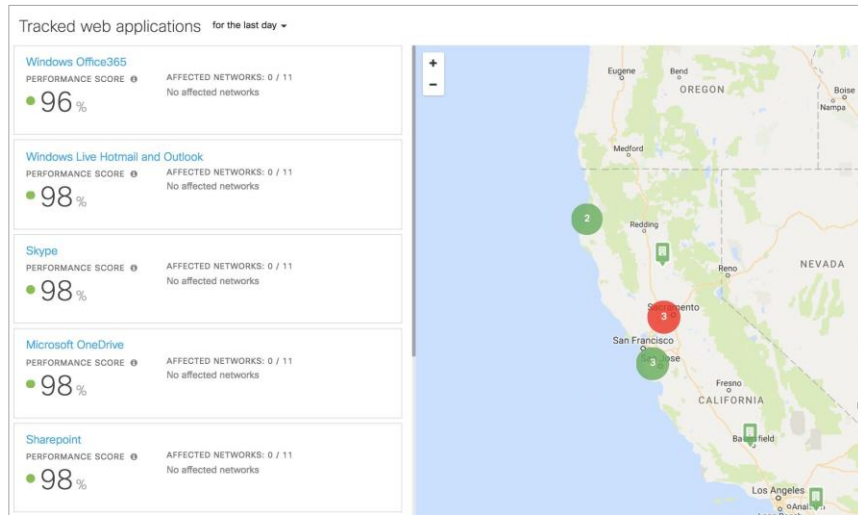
Tracked web applications for the last day

Windows Office365
PERFORMANCE SCORE
96 %
AFFECTED NETWORKS: 0 / 11
No affected networks

Windows Live Hotmail and Outlook
PERFORMANCE SCORE
98 %
AFFECTED NETWORKS: 0 / 11
No affected networks

Skype
PERFORMANCE SCORE
98 %
AFFECTED NETWORKS: 0 / 11
No affected networks

Microsoft OneDrive
PERFORMANCE SCORE
98 %
AFFECTED NETWORKS: 0 / 11
No affected networks

Sharepoint
PERFORMANCE SCORE
98 %
AFFECTED NETWORKS: 0 / 11
No affected networks

+
−
Eugene
Bend
OREGON
Boise
Nampa
Medford
2
Redding
Reno
NEVADA
Sacramento
3
San Francisco
San Jose
3
Fresno
CALIFORNIA
Bakersfield
Los Angeles
Anaheim